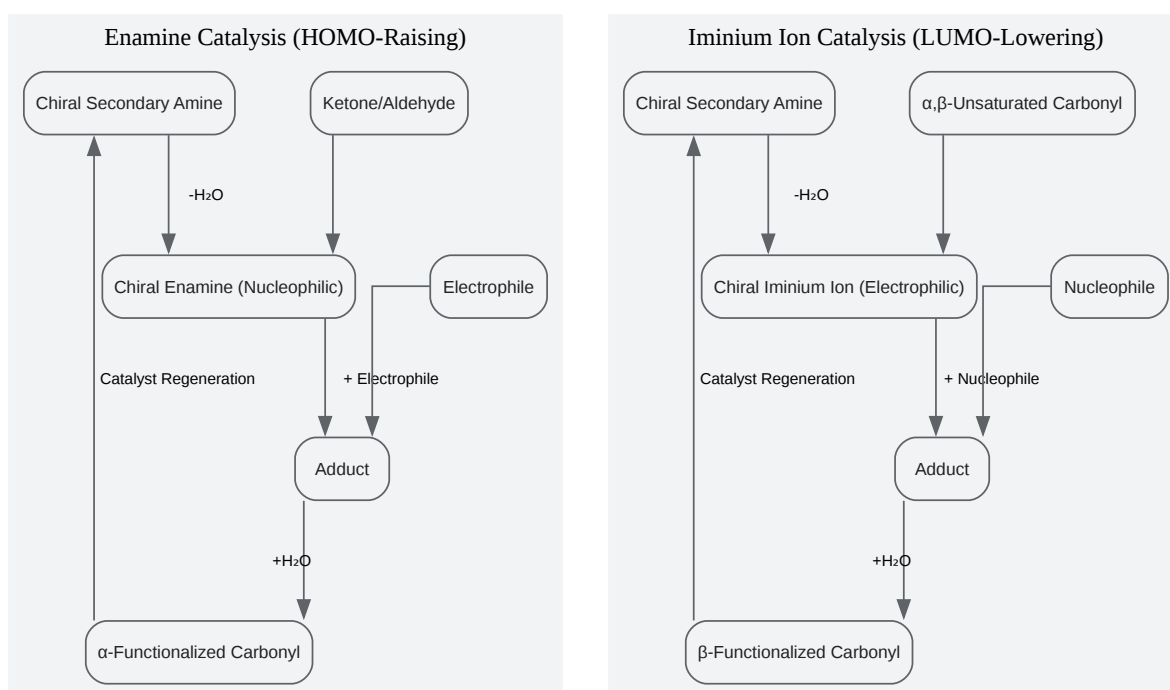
Enamine Catalysis (HOMO-Raising)

Chiral Secondary Amine

Ketone/Aldehyde

$-H_2O$

Chiral Enamine (Nucleophilic)

Electrophile

Catalyst Regeneration

+ Electrophile

Adduct

$+H_2O$

α-Functionalized Carbonyl

Iminium Ion Catalysis (LUMO-Lowering)

Chiral Secondary Amine

α,β-Unsaturated Carbonyl

$-H_2O$

Chiral Iminium Ion (Electrophilic)

Nucleophile

Catalyst Regeneration

+ Nucleophile

Adduct

$+H_2O$

β-Functionalized Carbonyl